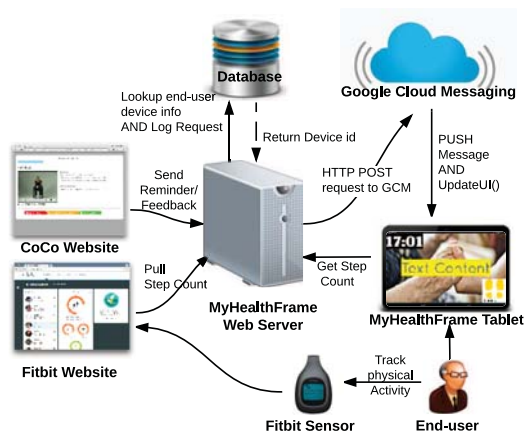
Database

Google Cloud Messaging

Lookup end-user device info AND Log Request

Return Device id

PUSH Message AND UpdateUI()

Send Reminder/ Feedback

HTTP POST request to GCM

CoCo Website

Pull Step Count

Get Step Count

17:01

Text Content

MyHealthFrame Web Server

MyHealthFrame Tablet

Fitbit Website

Track physical Activity

Fitbit Sensor

End-user